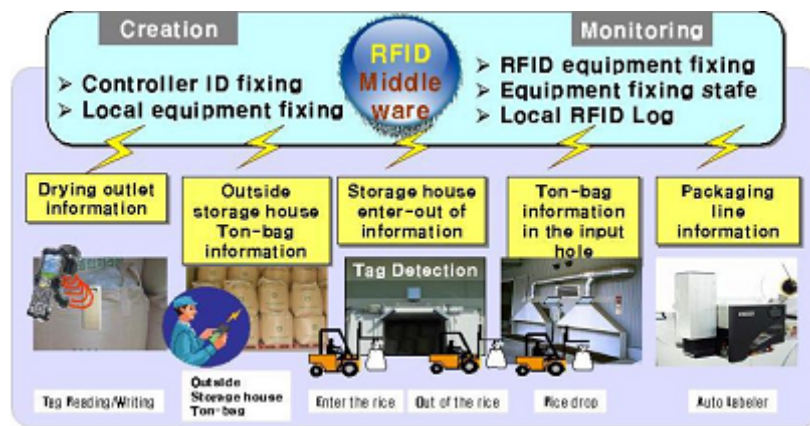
Creation

Monitoring

RFID Middle ware

➢ Controller ID fixing
➢ Local equipment fixing

➢ RFID equipment fixing
➢ Equipment fixing stafe
➢ Local RFID Log

Drying outlet information

Outside storage house Ton-bag information

Storage house enter-out of information

Ton-bag information in the input hole

Packaging line information

Tag Detection

Tag Reading/Writing

Outside Storage house Ton-bag

Enter the rice

Out of the rice

Rice drop

Auto labeler